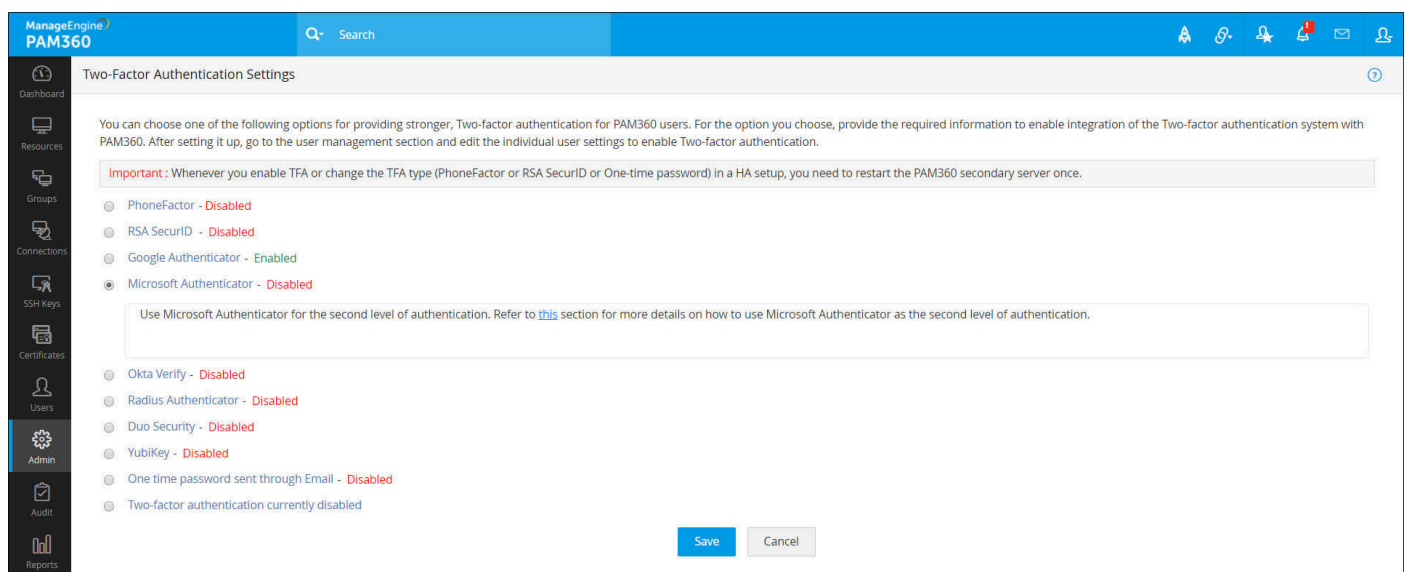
ManageEngine
PAM360

Search

Dashboard
Resources
Groups
Connections
SSH Keys
Certificates
Users
Admin
Audit
Reports

Two-Factor Authentication Settings

You can choose one of the following options for providing stronger, Two-factor authentication for PAM360 users. For the option you choose, provide the required information to enable integration of the Two-factor authentication system with PAM360. After setting it up, go to the user management section and edit the individual user settings to enable Two-factor authentication.

Important : Whenever you enable TFA or change the TFA type (PhoneFactor or RSA SecurID or One-time password) in a HA setup, you need to restart the PAM360 secondary server once.

PhoneFactor - Disabled
RSA SecurID - Disabled
Google Authenticator - Enabled
Microsoft Authenticator - Disabled

Use Microsoft Authenticator for the second level of authentication. Refer to this section for more details on how to use Microsoft Authenticator as the second level of authentication.

Okta Verify - Disabled
Radius Authenticator - Disabled
Duo Security - Disabled
YubiKey - Disabled
One time password sent through Email - Disabled
Two-factor authentication currently disabled

Save Cancel